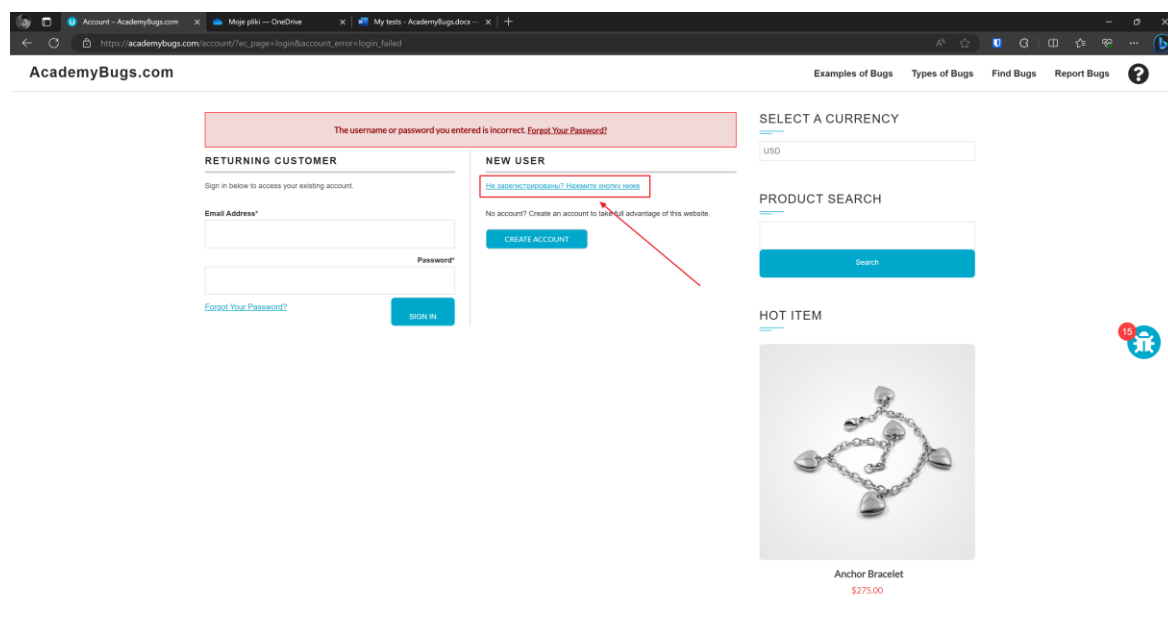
Account – AcademyBugs.com
Moje pliki — OneDrive
My tests - AcademyBugs.docx
https://academybugs.com/account/?ec_page=login&account_error=login_failed

AcademyBugs.com

Examples of Bugs Types of Bugs Find Bugs Report Bugs

The username or password you entered is incorrect. Forgot Your Password?

RETURNING CUSTOMER

Sign in below to access your existing account.

Email Address*

Password*

Forgot Your Password?

SIGN IN

NEW USER

Не зарегистрированы? Нажмите кнопку ниже

No account? Create an account to take full advantage of this website.

CREATE ACCOUNT

SELECT A CURRENCY

USD

PRODUCT SEARCH

Search

HOT ITEM

15

Anchor Bracelet
$275.00